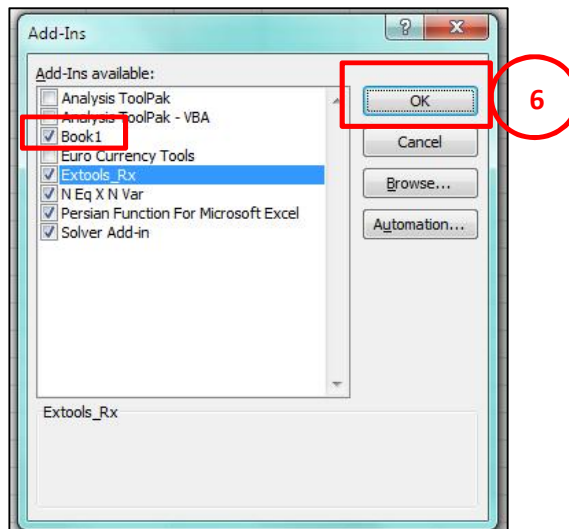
Add-Ins

?

X

Add-Ins available:

Analysis ToolPak
Analysis ToolPak - VBA
Book1
Euro Currency Tools
Extools_Rx
N Eq X N Var
Persian Function For Microsoft Excel
Solver Add-in

OK

6

Cancel

Browse...

Automation...

Extools_Rx